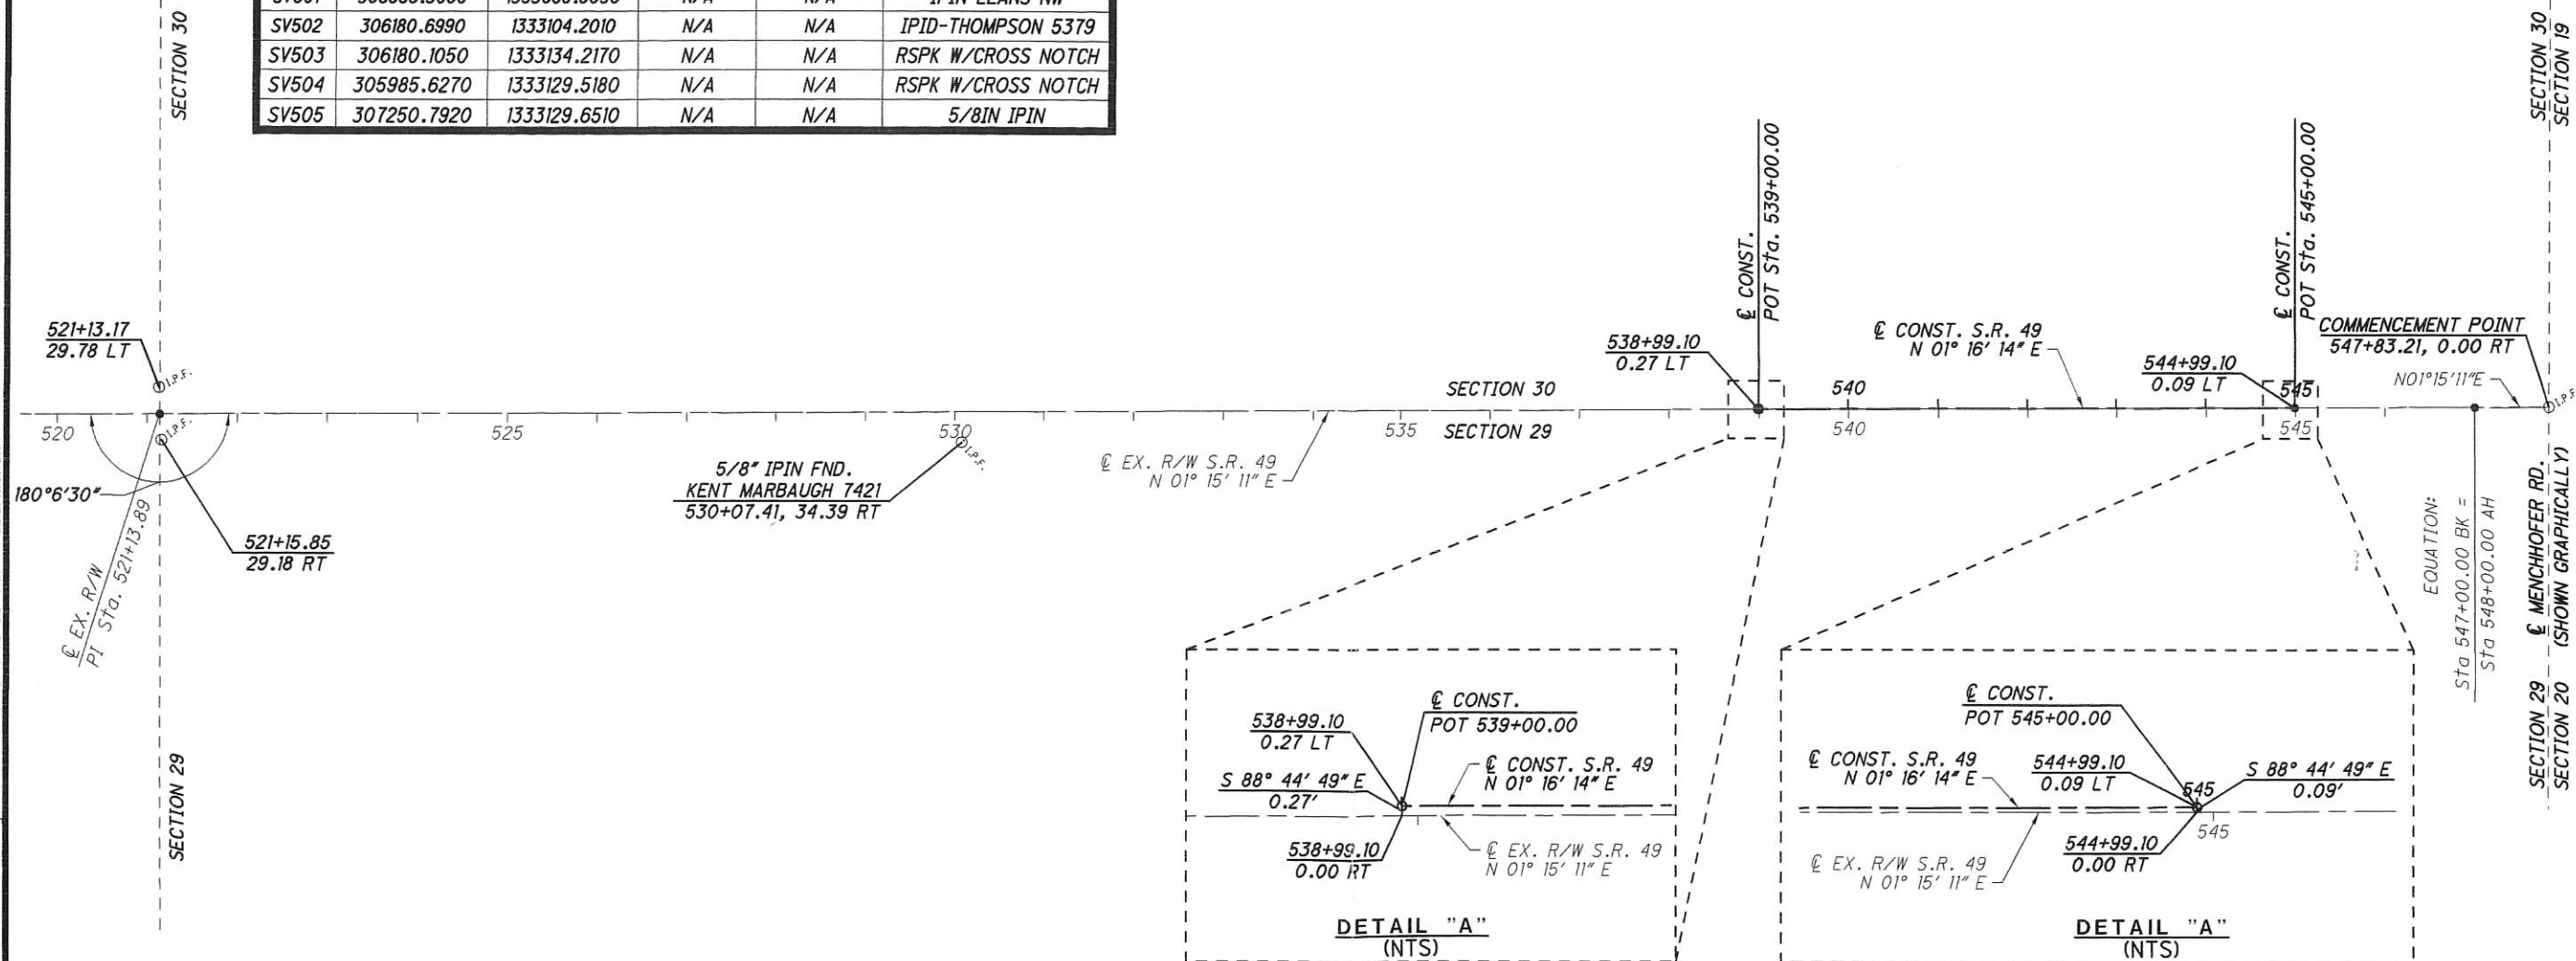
| SV501 | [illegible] | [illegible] | N/A | N/A | IPIN LEANS NW |
|---|---|---|---|---|---|
| SV502 | 306180.6990 | 1333104.2010 | N/A | N/A | IPID-THOMPSON 5379 |
| SV503 | 306180.1050 | 1333134.2170 | N/A | N/A | RSPK W/CROSS NOTCH |
| SV504 | 305985.6270 | 1333129.5180 | N/A | N/A | RSPK W/CROSS NOTCH |
| SV505 | 307250.7920 | 1333129.6510 | N/A | N/A | 5/8IN IPIN |

SECTION 30

SECTION 29

SECTION 30
SECTION 19

SECTION 29
SECTION 20

521+13.17
29.78 LT

I.P.F.

520

525

530

535

540

545

180°6'30"

℄ EX. R/W
PI Sta. 521+13.89

521+15.85
29.18 RT

5/8" IPIN FND.
KENT MARBAUGH 7421
530+07.41, 34.39 RT

℄ EX. R/W S.R. 49
N 01° 15' 11" E

SECTION 30
SECTION 29

538+99.10
0.27 LT

℄ CONST.
POT Sta. 539+00.00

℄ CONST. S.R. 49
N 01° 16' 14" E

544+99.10
0.09 LT

℄ CONST.
POT Sta. 545+00.00

COMMENCEMENT POINT
547+83.21, 0.00 RT

N01°15'11"E

EQUATION:
Sta 547+00.00 BK =
Sta 548+00.00 AH

℄ MENCHHOFER RD.
(SHOWN GRAPHICALLY)

538+99.10
0.27 LT

℄ CONST.
POT 539+00.00

℄ CONST. S.R. 49
N 01° 16' 14" E

S 88° 44' 49" E
0.27'

538+99.10
0.00 RT

℄ EX. R/W S.R. 49
N 01° 15' 11" E

DETAIL "A"
(NTS)

℄ CONST.
POT 545+00.00

℄ CONST. S.R. 49
N 01° 16' 14" E

544+99.10
0.09 LT

S 88° 44' 49" E
0.09'

545

544+99.10
0.00 RT

℄ EX. R/W S.R. 49
N 01° 15' 11" E

DETAIL "A"
(NTS)